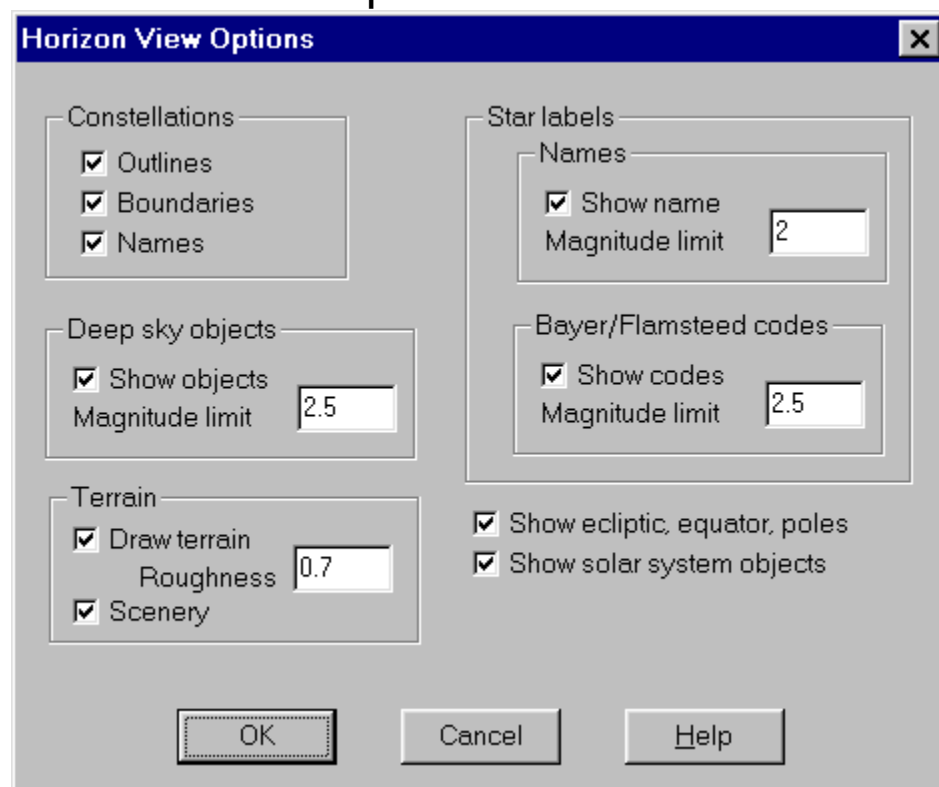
Horizon View Options

Constellations
☑ Outlines
☑ Boundaries
☑ Names

Deep sky objects
☑ Show objects
Magnitude limit 2.5

Terrain
☑ Draw terrain
Roughness 0.7
☑ Scenery

Star labels
Names
☑ Show name
Magnitude limit 2

Bayer/Flamsteed codes
☑ Show codes
Magnitude limit 2.5

☑ Show ecliptic, equator, poles
☑ Show solar system objects

OK
Cancel
Help